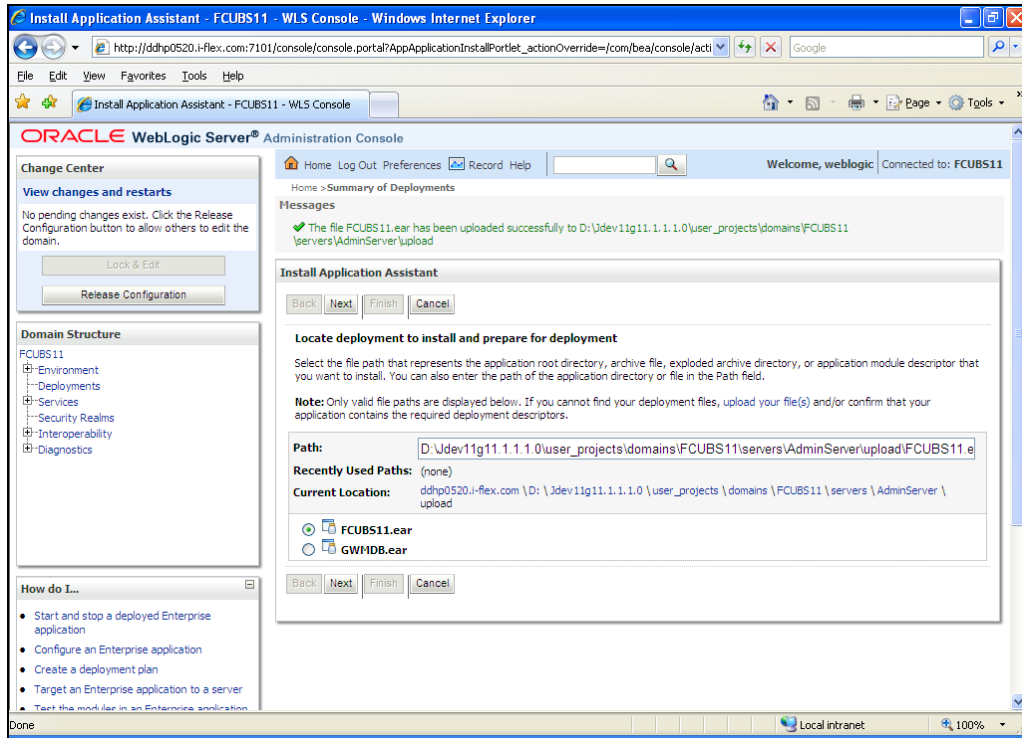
Install Application Assistant - FCUBS11 - WLS Console - Windows Internet Explorer

http://ddhp0520.i-flex.com:7101/console/console.portal?AppApplicationInstallPortlet_actionOverride=/com/bea/console/acti

Google

File Edit View Favorites Tools Help

Install Application Assistant - FCUBS11 - WLS Console

Page Tools

ORACLE WebLogic Server® Administration Console

Change Center

View changes and restarts

No pending changes exist. Click the Release Configuration button to allow others to edit the domain.

Lock & Edit

Release Configuration

Domain Structure

FCUBS11
Environment
Deployments
Services
Security Realms
Interoperability
Diagnostics

How do I...

• Start and stop a deployed Enterprise application
• Configure an Enterprise application
• Create a deployment plan
• Target an Enterprise application to a server
• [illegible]

Home Log Out Preferences Record Help

Welcome, weblogic Connected to: FCUBS11

Home >Summary of Deployments

Messages

The file FCUBS11.ear has been uploaded successfully to D:\Jdev11g11.1.1.0\user_projects\domains\FCUBS11\servers\AdminServer\upload

Install Application Assistant

Back Next Finish Cancel

Locate deployment to install and prepare for deployment

Select the file path that represents the application root directory, archive file, exploded archive directory, or application module descriptor that you want to install. You can also enter the path of the application directory or file in the Path field.

Note: Only valid file paths are displayed below. If you cannot find your deployment files, upload your file(s) and/or confirm that your application contains the required deployment descriptors.

Path: D:\Jdev11g11.1.1.0\user_projects\domains\FCUBS11\servers\AdminServer\upload\FCUBS11.e

Recently Used Paths: (none)

Current Location: ddhp0520.i-flex.com \ D: \ Jdev11g11.1.1.0 \ user_projects \ domains \ FCUBS11 \ servers \ AdminServer \ upload

FCUBS11.ear
GWMDB.ear

Back Next Finish Cancel

Done

Local intranet

100%